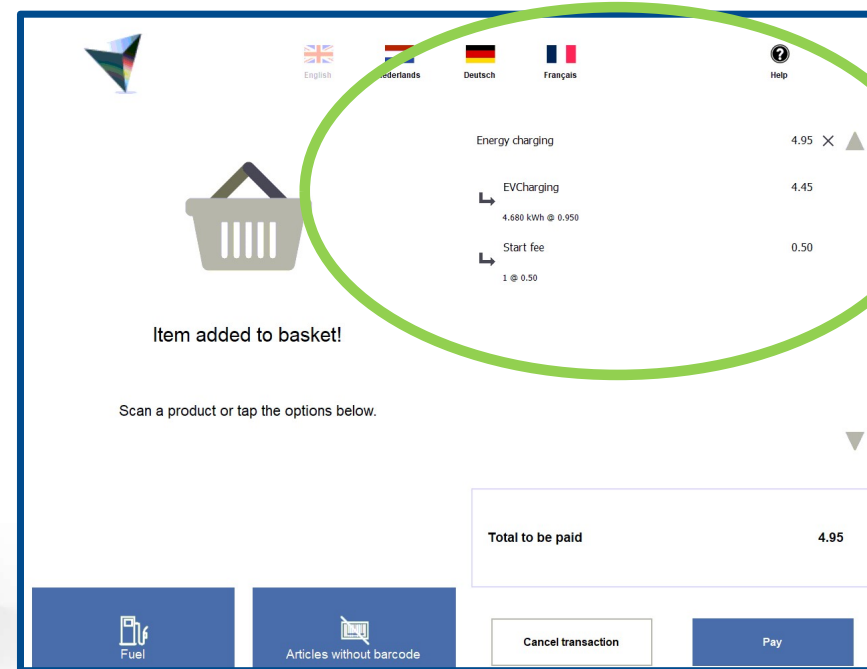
English Nederlands Deutsch Français Help

Energy charging 4.95 ×

EVCharging 4.45
4.680 kWh @ 0.950

Start fee 0.50
1 @ 0.50

Item added to basket!

Scan a product or tap the options below.

Total to be paid 4.95

Fuel

Articles without barcode

Cancel transaction

Pay